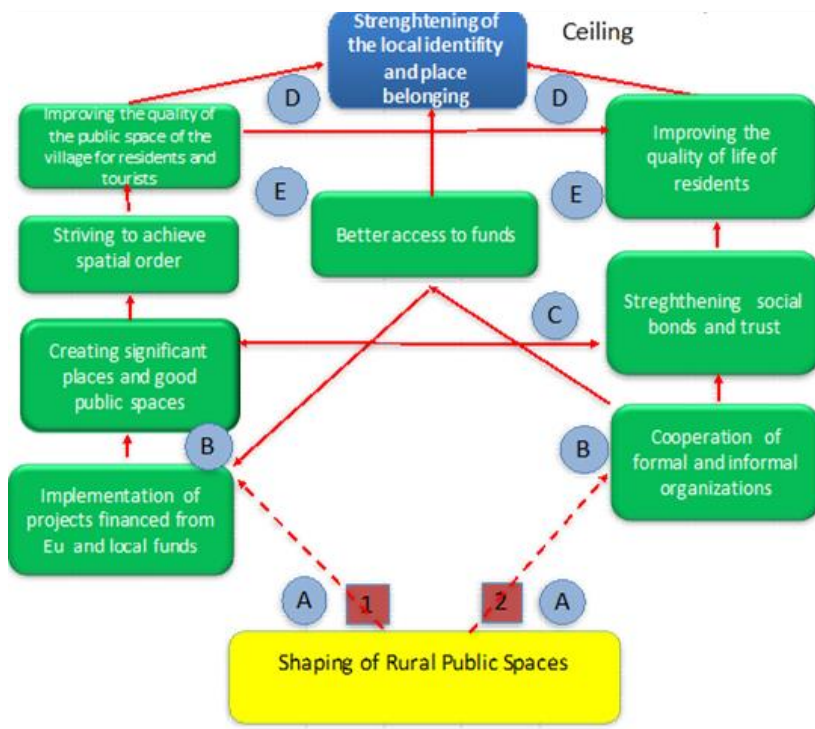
Strenghtening of the local identifity and place belonging

Ceiling

D

D

Improving the quality of the public space of the village for residents and tourists

Improving the quality of life of residents

E

E

Better access to funds

Striving to achieve spatial order

Streghthening social bonds and trust

C

Creating significant places and good public spaces

B

B

Cooperation of formal and informal organizations

Implementation of projects financed from Eu and local funds

A

1

2

A

Shaping of Rural Public Spaces